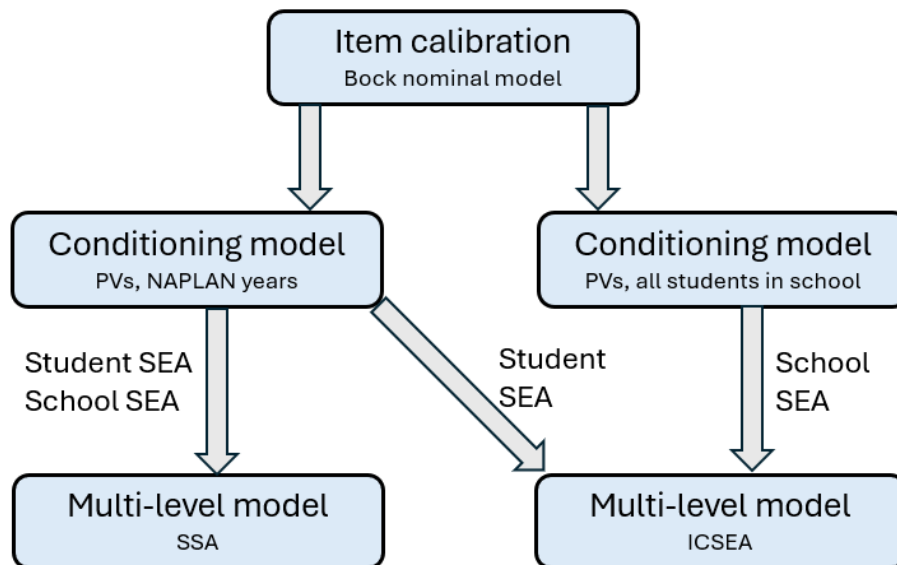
Item calibration
Bock nominal model

Conditioning model
PVs, NAPLAN years

Conditioning model
PVs, all students in school

Student SEA
School SEA

Student
SEA

School
SEA

Multi-level model
SSA

Multi-level model
ICSEA